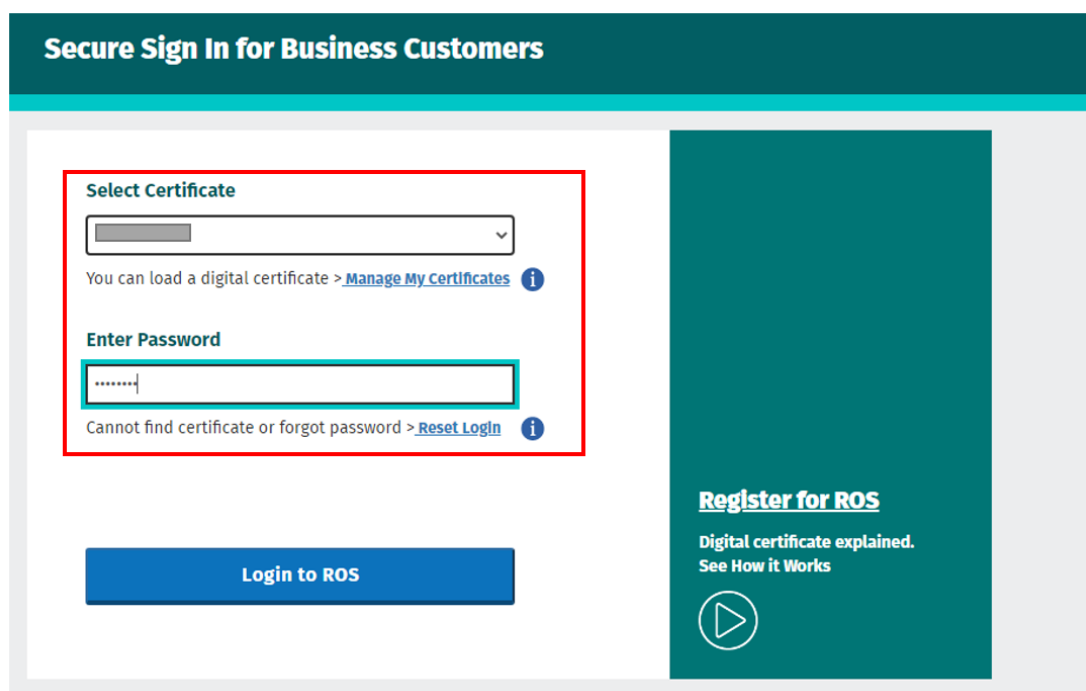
Secure Sign In for Business Customers

Select Certificate

You can load a digital certificate > Manage My Certificates

Enter Password

••••••••

Cannot find certificate or forgot password > Reset Login

Login to ROS

Register for ROS

Digital certificate explained.
See How it Works